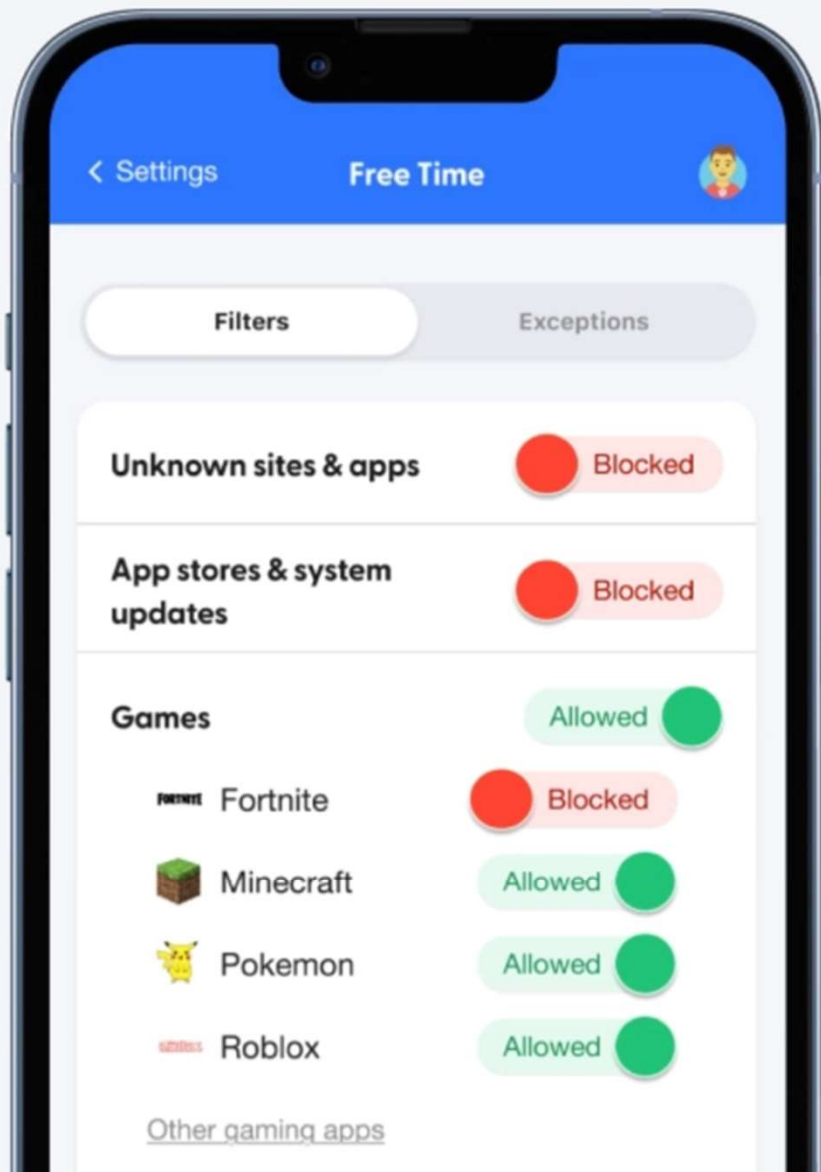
< Settings

Free Time

Filters

Exceptions

Unknown sites & apps

Blocked

App stores & system updates

Blocked

Games

Allowed

FORTNITE Fortnite

Blocked

Minecraft

Allowed

Pokemon

Allowed

ROBLOX Roblox

Allowed

Other gaming apps